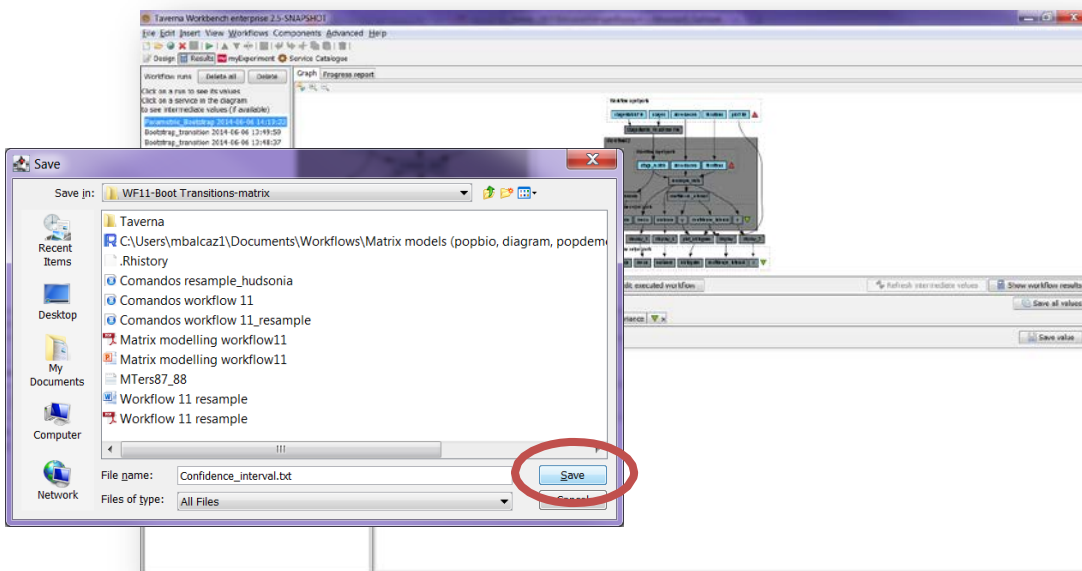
Taverna Workbench enterprise 2.5-SNAPSHOT
File Edit Insert View Workflows Components Advanced Help
Design Results myExperiment Service Catalogue
Workflow runs Delete all Delete
Graph Progress report
Click on a run to see its values
Click on a service in the diagram to see intermediate values (if available)
Parametric_Bootstrap 2014-06-06 14:13:22
Bootstrap_transition 2014-06-06 13:49:50
Bootstrap_transition 2014-06-06 13:48:37
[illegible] executed workflow
Refresh intermediate values
Show workflow results
Save all values
Save value

Save
Save in: WF11-Boot Transitions-matrix
Recent Items
Desktop
My Documents
Computer
Network
Taverna
C:\Users\mbalcaz1\Documents\Workflows\Matrix models (popbio, diagram, popdem
.Rhistory
Comandos resample_hudsonia
Comandos workflow 11
Comandos workflow 11_resample
Matrix modelling workflow11
Matrix modelling workflow11
MTers87_88
Workflow 11 resample
Workflow 11 resample
File name: Confidence_interval.txt
Files of type: All Files
Save
Cancel